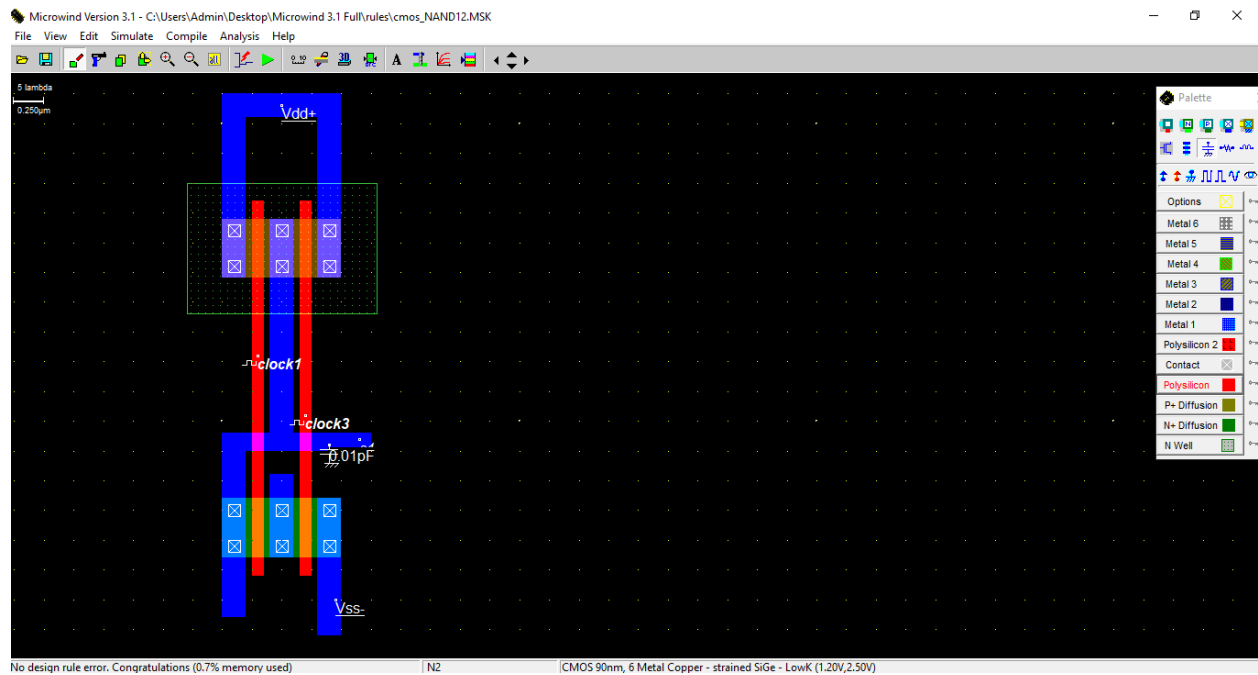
Microwind Version 3.1 - C:\Users\Admin\Desktop\Microwind 3.1 Full\rules\cmos_NAND12.MSK

File View Edit Simulate Compile Analysis Help

5 lambda
0.250µm

Vdd+

clock1

clock3

0.01pF

Vss-

Palette

Options
Metal 6
Metal 5
Metal 4
Metal 3
Metal 2
Metal 1
Polysilicon 2
Contact
Polysilicon
P+ Diffusion
N+ Diffusion
N Well

No design rule error. Congratulations (0.7% memory used)
N2
CMOS 90nm, 6 Metal Copper - strained SiGe - LowK (1.20V,2.50V)